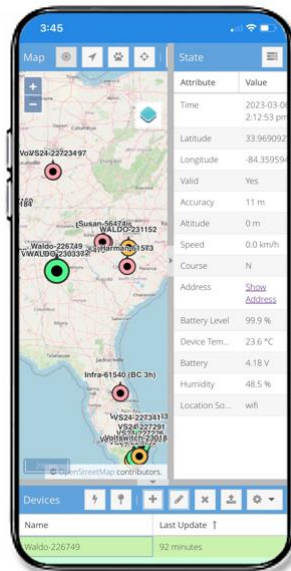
3:45

Map

+
−

VoltS24-22723497
Susan-56474...
WALDO-231152
Harman...53
Waldo-226749
VWALDO-2303...
Infra-61540 (BC 3h)
VS24-227341
VS24-227291
Voltswitch-2303...

© OpenStreetMap contributors.

State

| Attribute | Value |
|---|---|
| Time | 2023-03-0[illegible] 2:12:53 pm |
| Latitude | 33.96909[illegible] |
| Longitude | -84.35959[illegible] |
| Valid | Yes |
| Accuracy | 11 m |
| Altitude | 0 m |
| Speed | 0.0 km/h |
| Course | N |
| Address | Show Address |
| Battery Level | 99.9 % |
| Device Tem... | 23.6 °C |
| Battery | 4.18 V |
| Humidity | 48.5 % |
| Location So... | wifi |

Devices

| Name | Last Update ↑ |
|---|---|
| Waldo-226749 | 92 minutes |